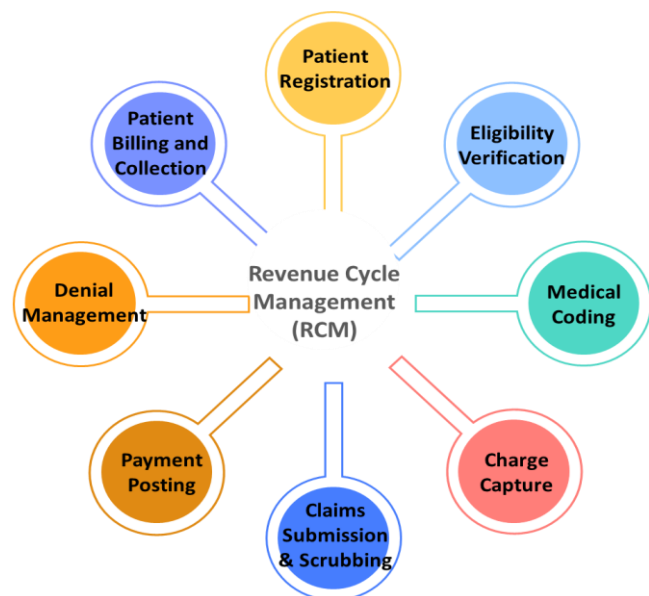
Revenue Cycle Management (RCM)

Patient Registration

Eligibility Verification

Medical Coding

Charge Capture

Claims Submission & Scrubbing

Payment Posting

Denial Management

Patient Billing and Collection